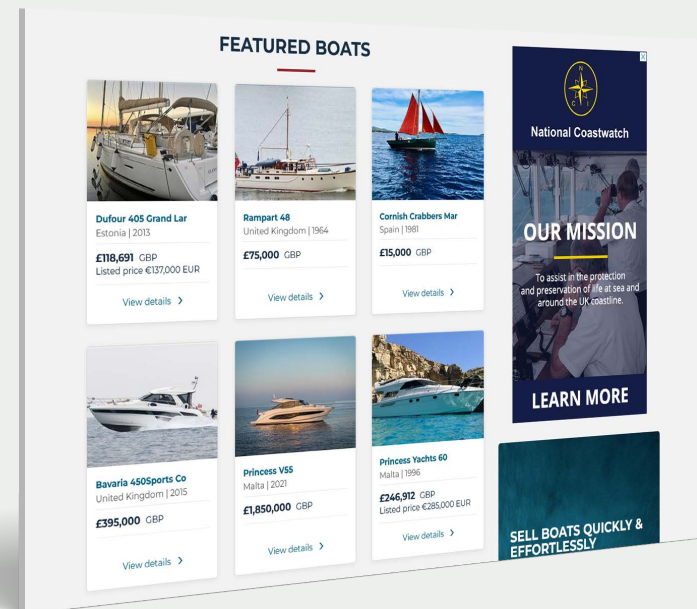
FEATURED BOATS

Dufour 405 Grand Lar
Estonia | 2013
£118,691 GBP
Listed price €137,000 EUR
View details ›

Rampart 48
United Kingdom | 1964
£75,000 GBP
View details ›

Cornish Crabbers Mar
Spain | 1981
£15,000 GBP
View details ›

Bavaria 450Sports Co
United Kingdom | 2015
£395,000 GBP
View details ›

Princess V55
Malta | 2021
£1,850,000 GBP
View details ›

Princess Yachts 60
Malta | 1996
£246,912 GBP
Listed price €285,000 EUR
View details ›

National Coastwatch

OUR MISSION

To assist in the protection and preservation of life at sea and around the UK coastline.

LEARN MORE

SELL BOATS QUICKLY & EFFORTLESSLY